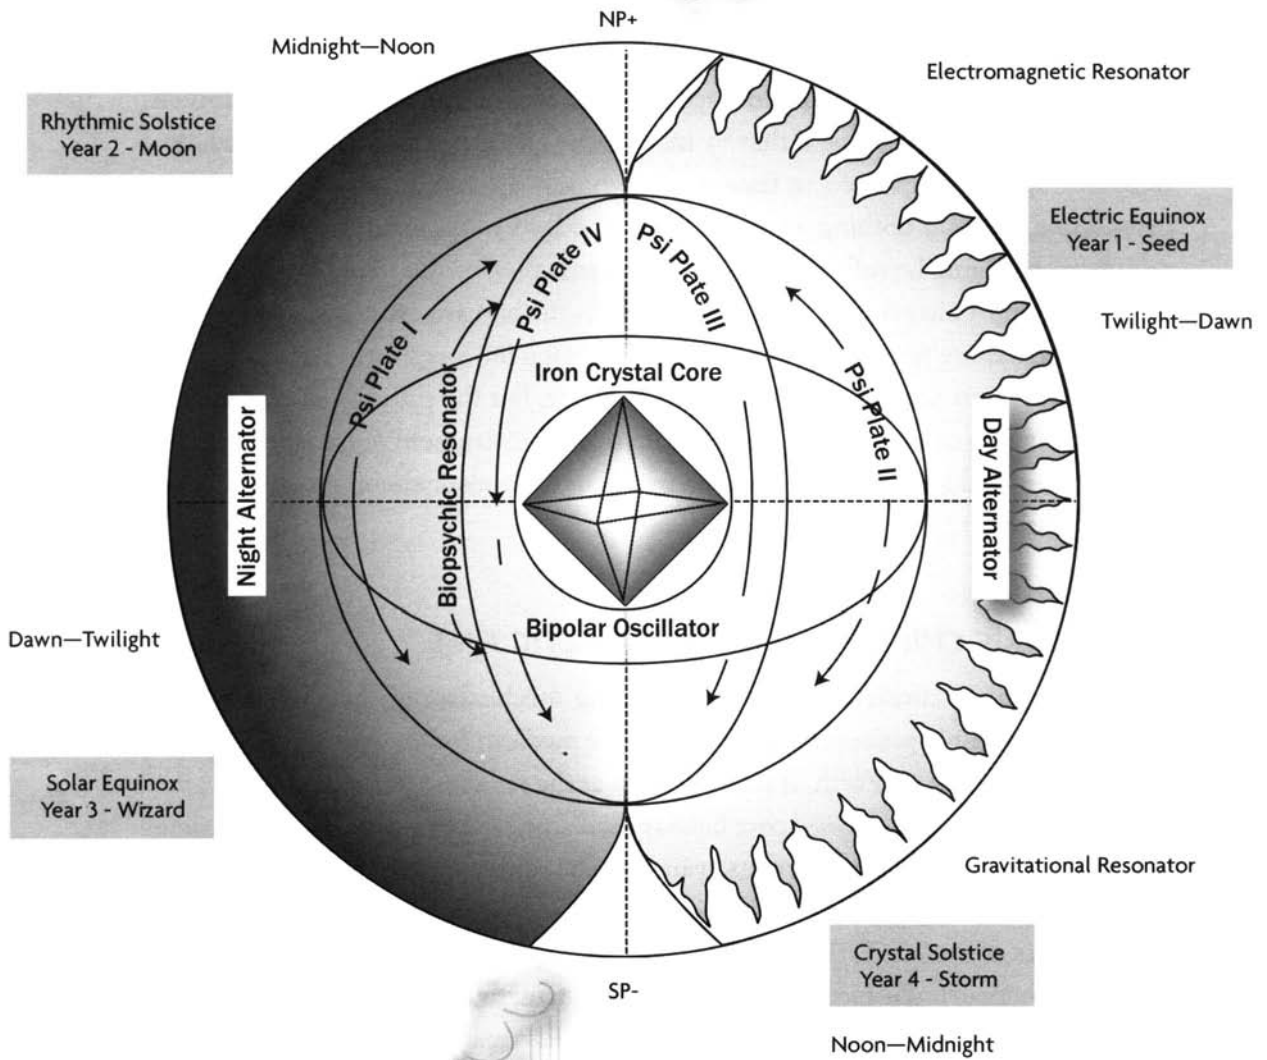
NP+

Midnight—Noon

Electromagnetic Resonator

Rhythmic Solstice
Year 2 - Moon

Electric Equinox
Year 1 - Seed

Twilight—Dawn

Psi Plate IV

Psi Plate III

Psi Plate I

Psi Plate II

Iron Crystal Core

Night Alternator

Biopsychic Resonator

Day Alternator

Bipolar Oscillator

Dawn—Twilight

Solar Equinox
Year 3 - Wizard

Gravitational Resonator

Crystal Solstice
Year 4 - Storm

SP-

Noon—Midnight